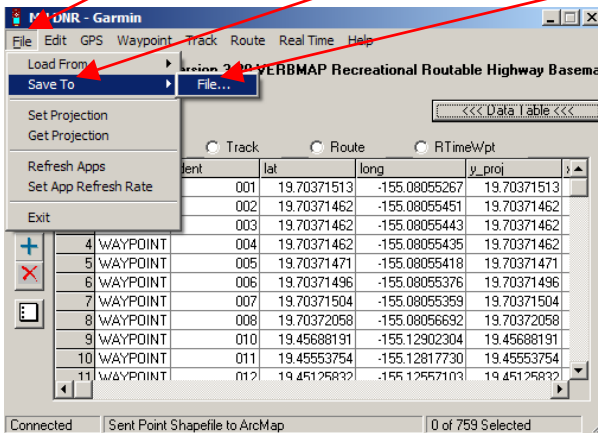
M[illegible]DNR - Garmin

File Edit GPS Waypoint Track Route Real Time Help

Load From
Save To
File...
Set Projection
Get Projection
Refresh Apps
Set App Refresh Rate
Exit

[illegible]ersion 3.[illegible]0 VERBMAP Recreational Routable Highway Basema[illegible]

<<< Data Table <<<

Track Route RTimeWpt

| | type | ident | lat | long | y_proj |
|---|---|---|---|---|---|
| | | 001 | 19.70371513 | -155.08055267 | 19.70371513 |
| | | 002 | 19.70371462 | -155.0805545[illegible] | 19.70371462 |
| | | 003 | 19.70371462 | -155.08055443 | 19.70371462 |
| 4 | WAYPOINT | 004 | 19.70371462 | -155.08055435 | 19.70371462 |
| 5 | WAYPOINT | 005 | 19.70371471 | -155.08055418 | 19.70371471 |
| 6 | WAYPOINT | 006 | 19.70371496 | -155.08055376 | 19.70371496 |
| 7 | WAYPOINT | 007 | 19.70371504 | -155.08055359 | 19.70371504 |
| 8 | WAYPOINT | 008 | 19.70372058 | -155.08056692 | 19.70372058 |
| 9 | WAYPOINT | 010 | 19.45688191 | -155.12902304 | 19.45688191 |
| 10 | WAYPOINT | 011 | 19.45553754 | -155.12817730 | 19.45553754 |
| 11 | WAYPOINT | 012 | 19.45125832 | -155.12557103 | 19.45125832 |

Connected | Sent Point Shapefile to ArcMap | 0 of 759 Selected